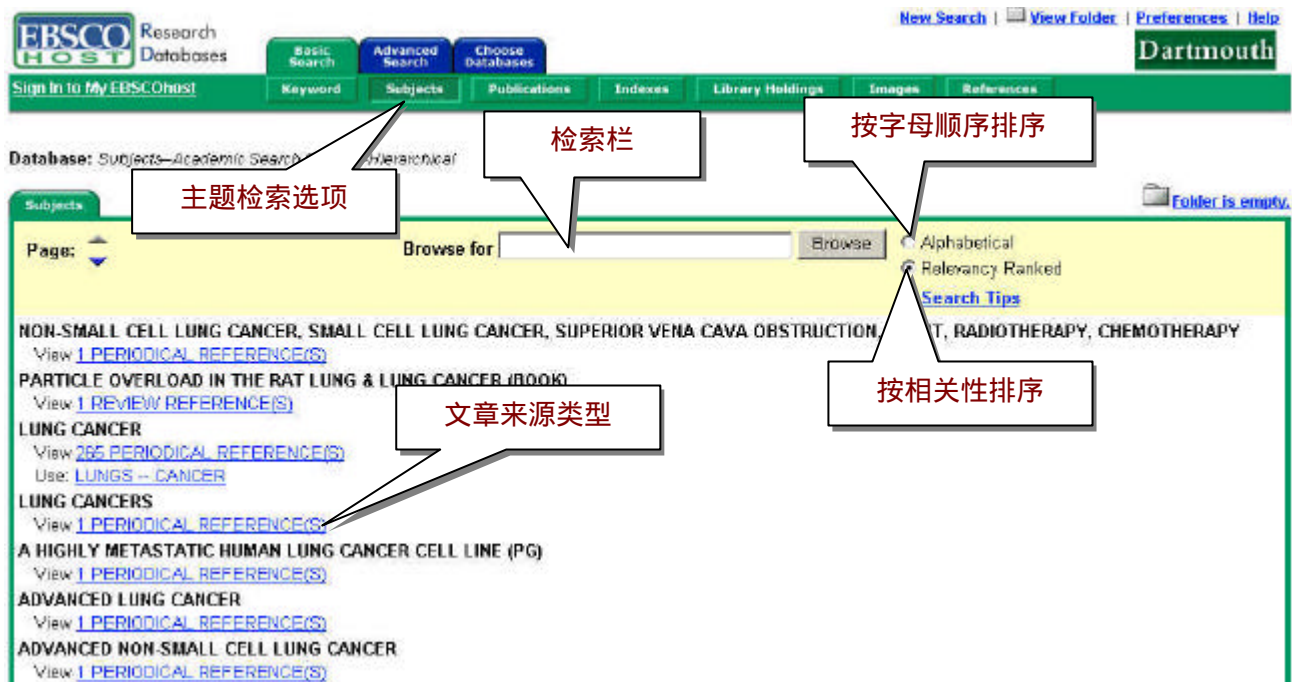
EBSCO HOST Research Databases

Basic Search | Advanced Search | Choose Databases

New Search | View Folder | Preferences | Help

Dartmouth

Sign In to My EBSCOhost

Keyword | Subjects | Publications | Indexes | Library Holdings | Images | References

检索栏

按字母顺序排序

Database: Subjects--Academic Search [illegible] Hierarchical

主题检索选项

Subjects

Folder is empty.

Page:

Browse for  Browse

Alphabetical

Relevancy Ranked

Search Tips

NON-SMALL CELL LUNG CANCER, SMALL CELL LUNG CANCER, SUPERIOR VENA CAVA OBSTRUCTION, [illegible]T, RADIOTHERAPY, CHEMOTHERAPY
View 1 PERIODICAL REFERENCE(S)

按相关性排序

PARTICLE OVERLOAD IN THE RAT LUNG & LUNG CANCER (BOOK)
View 1 REVIEW REFERENCE(S)

文章来源类型

LUNG CANCER
View 265 PERIODICAL REFERENCE(S)
Use: LUNGS -- CANCER

LUNG CANCERS
View 1 PERIODICAL REFERENCE(S)

A HIGHLY METASTATIC HUMAN LUNG CANCER CELL LINE (PG)
View 1 PERIODICAL REFERENCE(S)

ADVANCED LUNG CANCER
View 1 PERIODICAL REFERENCE(S)

ADVANCED NON-SMALL CELL LUNG CANCER
View 1 PERIODICAL REFERENCE(S)